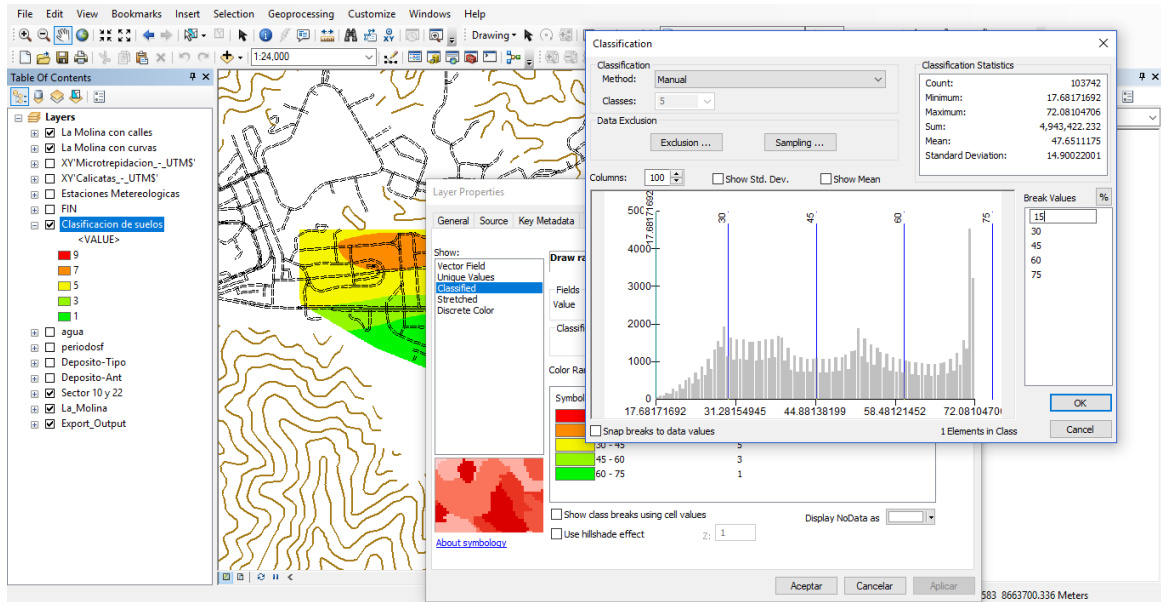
File Edit View Bookmarks Insert Selection Geoprocessing Customize Windows Help

1:24,000

Drawing

Table Of Contents

Layers
La Molina con calles
La Molina con curvas
XY'Microtrepidacion_-_UTM$'
XY'Calicatas_-_UTM$'
Estaciones Metereologicas
FIN
Clasificacion de suelos
<VALUE>
9
7
5
3
1
agua
periodosf
Deposito-Tipo
Deposito-Ant
Sector 10 y 22
La_Molina
Export_Output

Layer Properties

General Source Key Metadata

Show:
Vector Field
Unique Values
Classified
Stretched
Discrete Color

Draw ra
Fields
Value
Classifi
Color Ra
Symbo

30 - 45 5
45 - 60 3
60 - 75 1

Show class breaks using cell values
Use hillshade effect
Z: 1
Display NoData as
About symbology

Aceptar Cancelar Aplicar

Classification

Classification
Method: Manual
Classes: 5

Data Exclusion
Exclusion ... Sampling ...

Classification Statistics
Count: 103742
Minimum: 17.68171692
Maximum: 72.08104706
Sum: 4,943,422.232
Mean: 47.6511175
Standard Deviation: 14.90022001

Columns: 100 Show Std. Dev. Show Mean

5000
4000
3000
2000
1000
17.68171692
30
45
60
75
17.68171692 31.28154945 44.88138199 58.48121452 72.0810470

Break Values %
15
30
45
60
75

OK
Cancel

Snap breaks to data values
1 Elements in Class

583 8663700.336 Meters